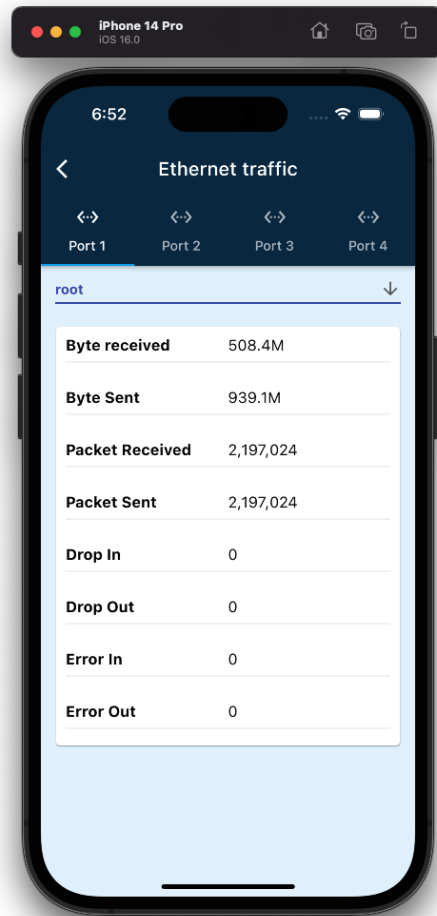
iPhone 14 Pro
iOS 16.0

6:52

Ethernet traffic

Port 1
Port 2
Port 3
Port 4

root

| | |
|---|---|
| Byte received | 508.4M |
| Byte Sent | 939.1M |
| Packet Received | 2,197,024 |
| Packet Sent | 2,197,024 |
| Drop In | 0 |
| Drop Out | 0 |
| Error In | 0 |
| Error Out | 0 |